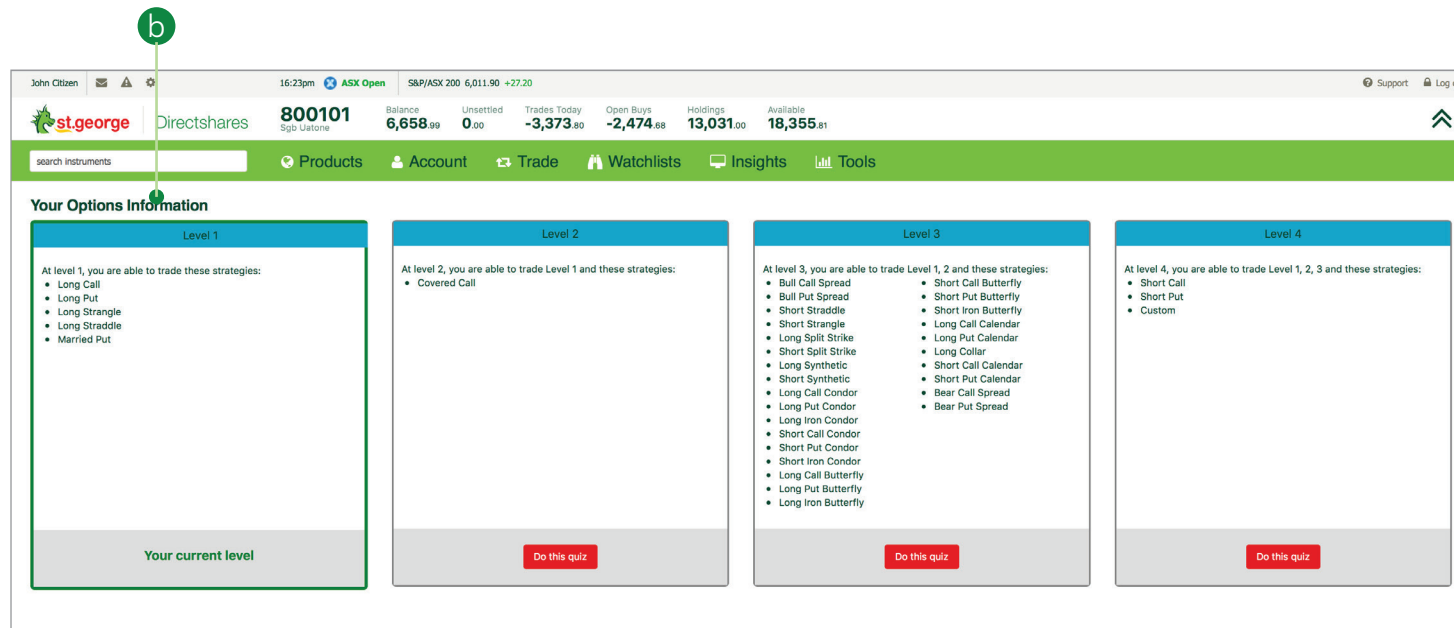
b

John Citizen 16:23pm ASX Open S&P/ASX 200 6,011.90 +27.20 Support Log

st.george Directshares 800101 Sgb Uatone Balance 6,658.99 Unsettled 0.00 Trades Today -3,373.80 Open Buys -2,474.68 Holdings 13,031.00 Available 18,355.81

search instruments Products Account Trade Watchlists Insights Tools

Your Options Information

Level 1

At level 1, you are able to trade these strategies:
- Long Call
- Long Put
- Long Strangle
- Long Straddle
- Married Put

Your current level

Level 2

At level 2, you are able to trade Level 1 and these strategies:
- Covered Call

Do this quiz

Level 3

At level 3, you are able to trade Level 1, 2 and these strategies:
- Bull Call Spread
- Bull Put Spread
- Short Straddle
- Short Strangle
- Long Split Strike
- Short Split Strike
- Long Synthetic
- Short Synthetic
- Long Call Condor
- Long Put Condor
- Long Iron Condor
- Short Call Condor
- Short Put Condor
- Short Iron Condor
- Long Call Butterfly
- Long Put Butterfly
- Long Iron Butterfly
- Short Call Butterfly
- Short Put Butterfly
- Short Iron Butterfly
- Long Call Calendar
- Long Put Calendar
- Long Collar
- Short Call Calendar
- Short Put Calendar
- Bear Call Spread
- Bear Put Spread

Do this quiz

Level 4

At level 4, you are able to trade Level 1, 2, 3 and these strategies:
- Short Call
- Short Put
- Custom

Do this quiz